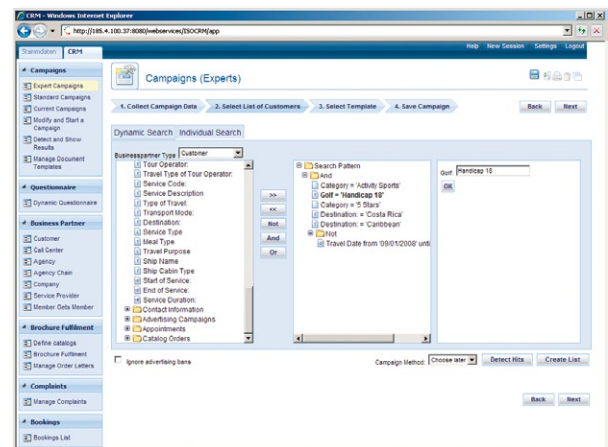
CRM - Windows Internet Explorer

http://185.4.100.37:8080/webservices/ISOCRM/app

Stammdaten CRM

Help New Session Settings Logout

Campaigns
Expert Campaigns
Standard Campaigns
Current Campaigns
Modify and Start a Campaign
Detect and Show Results
Manage Document Templates

Questionnaire
Dynamic Questionnaire

Business Partner
Customer
Call Center
Agency
Agency Chain
Company
Service Provider
Member Data Member

Brochure Fulfilment
Define catalogs
Brochure Fulfilment
Manage Order Letters

Complaints
Manage Complaints

Bookings
Bookings List

Campaigns (Experts)

1. Collect Campaign Data 2. Select List of Customers 3. Select Template 4. Save Campaign

Back Next

Dynamic Search Individual Search

Businesspartner Type Customer

Tour Operator:
Travel Type of Tour Operator:
Service Code:
Service Description
Type of Travel:
Transport Mode:
Destination:
Service Type
Meal Type
Travel Purpose
Ship Name
Ship Cabin Type
Start of Service:
End of Service:
Service Duration:
Contact Information
Advertising Campaigns
Appointments
Catalog Orders

>>
<<
Not
And
Or

Search Pattern
And
Category = 'Activity Sports'
Golf = 'Handicap 18'
Category = '5 Stars'
Destination: = 'Costa Rica'
Destination: = 'Caribbean'
Not
Travel Date from '09/01/2008' unti

Golf Handicap 18
OK

Ignore advertising bans

Campaign Method Choose later Detect Hits Create List

Back Next